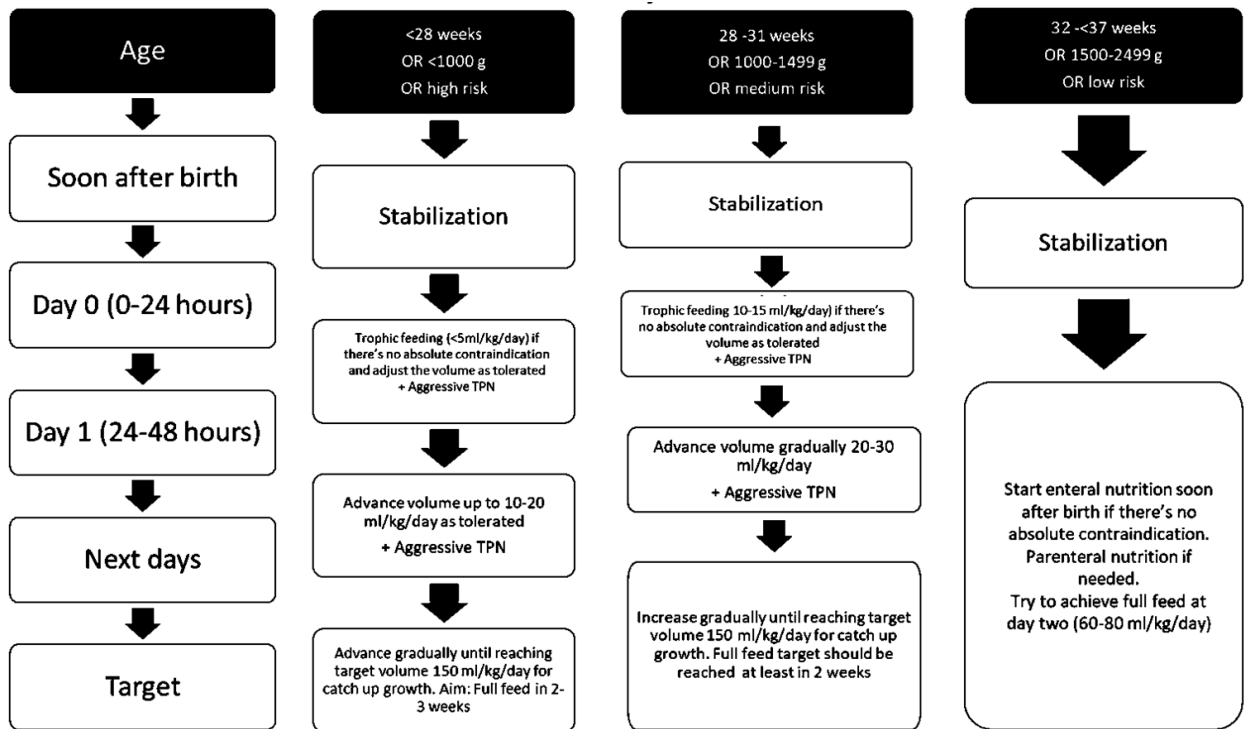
Age

Soon after birth

Day 0 (0-24 hours)

Day 1 (24-48 hours)

Next days

Target

<28 weeks
OR <1000 g
OR high risk

Stabilization

Trophic feeding (<5ml/kg/day) if there's no absolute contraindication and adjust the volume as tolerated
+ Aggressive TPN

Advance volume up to 10-20 ml/kg/day as tolerated
+ Aggressive TPN

Advance gradually until reaching target volume 150 ml/kg/day for catch up growth. Aim: Full feed in 2-3 weeks

28 -31 weeks
OR 1000-1499 g
OR medium risk

Stabilization

Trophic feeding 10-15 ml/kg/day) if there's no absolute contraindication and adjust the volume as tolerated
+ Aggressive TPN

Advance volume gradually 20-30 ml/kg/day
+ Aggressive TPN

Increase gradually until reaching target volume 150 ml/kg/day for catch up growth. Full feed target should be reached at least in 2 weeks

32 -<37 weeks
OR 1500-2499 g
OR low risk

Stabilization

Start enteral nutrition soon after birth if there's no absolute contraindication.
Parenteral nutrition if needed.
Try to achieve full feed at day two (60-80 ml/kg/day)